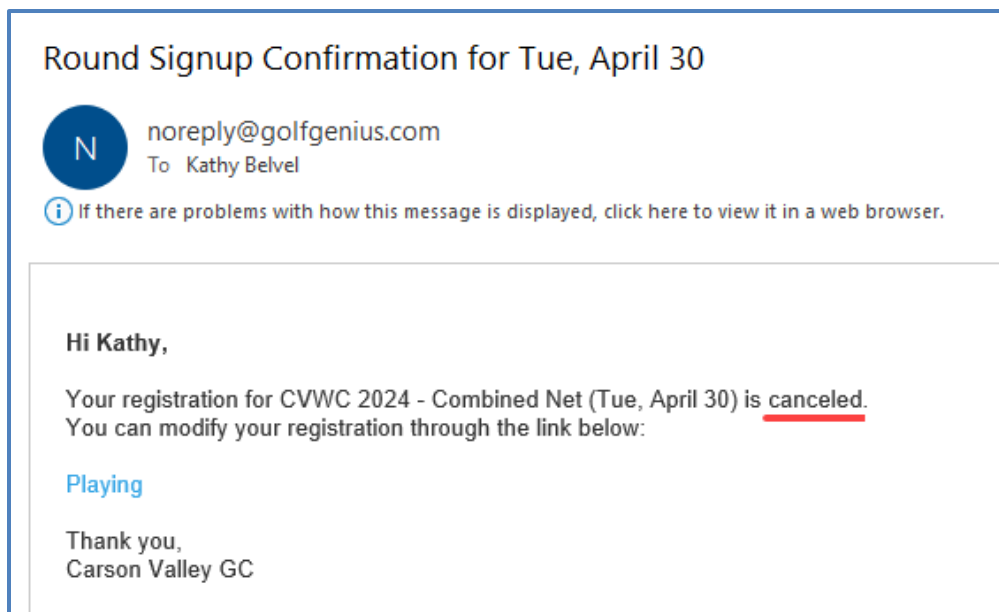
Round Signup Confirmation for Tue, April 30

N

noreply@golfgenius.com
To Kathy Belvel

If there are problems with how this message is displayed, click here to view it in a web browser.

Hi Kathy,

Your registration for CVWC 2024 - Combined Net (Tue, April 30) is canceled.
You can modify your registration through the link below:

Playing

Thank you,
Carson Valley GC